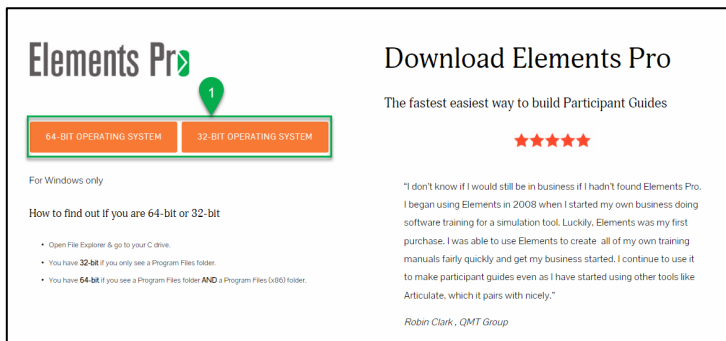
Elements Pro

1

64-BIT OPERATING SYSTEM

32-BIT OPERATING SYSTEM

For Windows only

How to find out if you are 64-bit or 32-bit

- Open File Explorer & go to your C drive.
- You have **32-bit** if you only see a Program Files folder.
- You have **64-bit** if you see a Program Files folder **AND** a Program Files (x86) folder.

Download Elements Pro

The fastest easiest way to build Participant Guides

"I don't know if I would still be in business if I hadn't found Elements Pro. I began using Elements in 2008 when I started my own business doing software training for a simulation tool. Luckily, Elements was my first purchase. I was able to use Elements to create all of my own training manuals fairly quickly and get my business started. I continue to use it to make participant guides even as I have started using other tools like Articulate, which it pairs with nicely."

Robin Clark , QMT Group